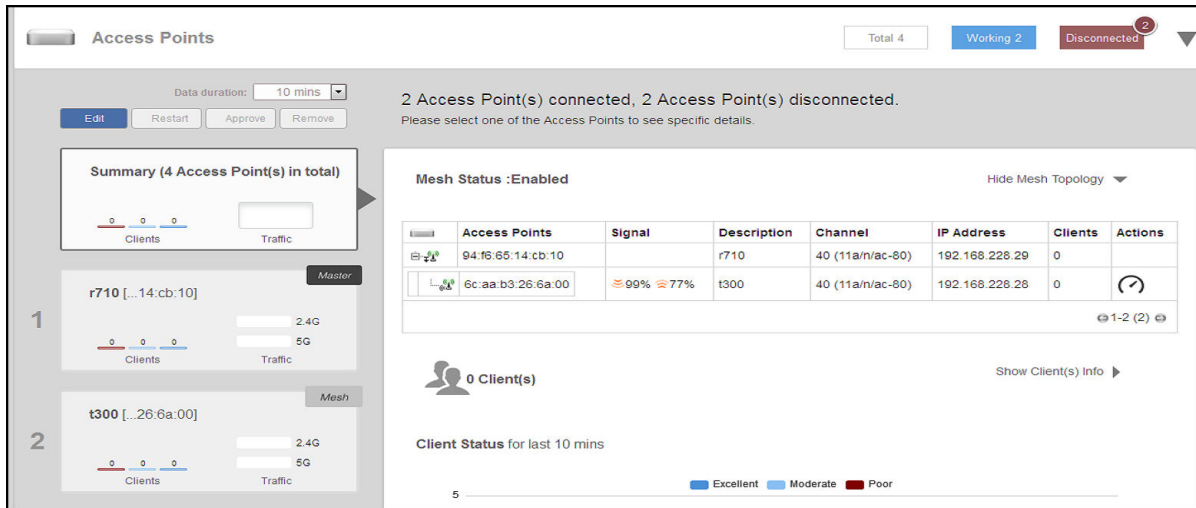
Access Points

Total 4 Working 2 Disconnected 2

Data duration: 10 mins

Edit Restart Approve Remove

2 Access Point(s) connected, 2 Access Point(s) disconnected.
Please select one of the Access Points to see specific details.

Summary (4 Access Point(s) in total)

0 0 0
Clients Traffic

Master
r710 [...14:cb:10]
1
2.4G
5G
0 0 0
Clients Traffic

Mesh
t300 [...26:6a:00]
2
2.4G
5G
0 0 0
Clients Traffic

Mesh Status :Enabled

Hide Mesh Topology

| | Access Points | Signal | Description | Channel | IP Address | Clients | Actions |
|---|---|---|---|---|---|---|---|
| | 94:f6:65:14:cb:10 | | r710 | 40 (11a/n/ac-80) | 192.168.228.29 | 0 | |
| | 6c:aa:b3:26:6a:00 | 99% 77% | t300 | 40 (11a/n/ac-80) | 192.168.228.28 | 0 | |

1-2 (2)

0 Client(s)

Show Client(s) Info

Client Status for last 10 mins

Excellent Moderate Poor

5